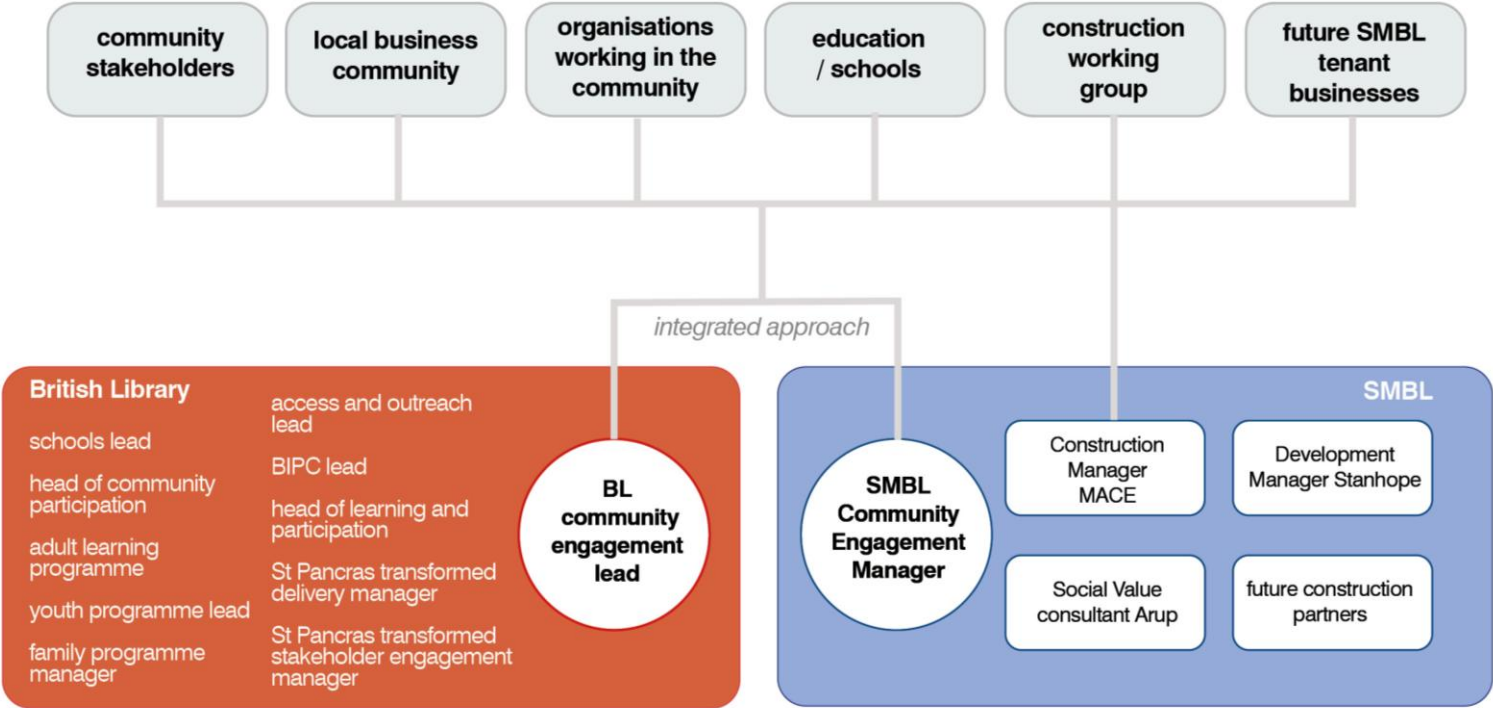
community stakeholders

local business community

organisations working in the community

education / schools

construction working group

future SMBL tenant businesses

integrated approach

British Library

schools lead

head of community participation

adult learning programme

youth programme lead

family programme manager

access and outreach lead

BIPC lead

head of learning and participation

St Pancras transformed delivery manager

St Pancras transformed stakeholder engagement manager

BL community engagement lead

SMBL

SMBL Community Engagement Manager

Construction Manager MACE

Development Manager Stanhope

Social Value consultant Arup

future construction partners